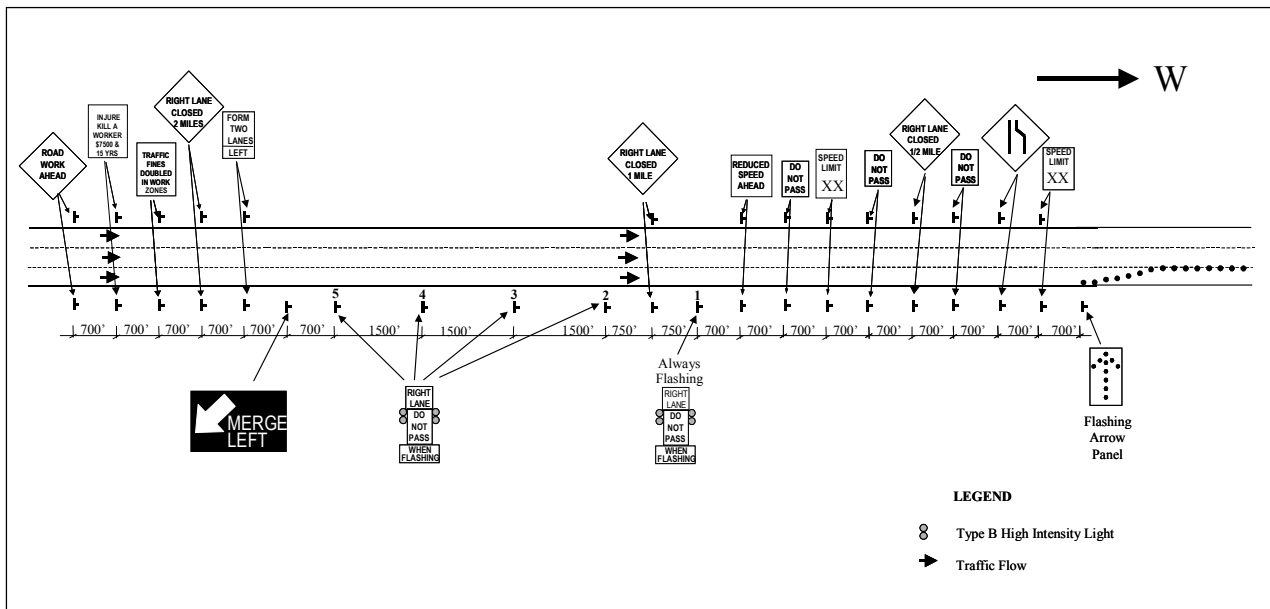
W

ROAD WORK AHEAD

INJURE KILL A WORKER $7500 & 15 YRS

TRAFFIC FINES DOUBLED IN WORK ZONES

RIGHT LANE CLOSED 2 MILES

FORM TWO LANES LEFT

RIGHT LANE CLOSED 1 MILE

REDUCED SPEED AHEAD

DO NOT PASS

SPEED LIMIT XX

DO NOT PASS

RIGHT LANE CLOSED 1/2 MILE

DO NOT PASS

SPEED LIMIT XX

5 4 3 2 1

700' 700' 700' 700' 700' 700' 1500' 1500' 1500' 750' 750' 700' 700' 700' 700' 700' 700' 700' 700' 700'

MERGE LEFT

RIGHT LANE DO NOT PASS WHEN FLASHING

Always Flashing

RIGHT LANE DO NOT PASS WHEN FLASHING

Flashing Arrow Panel

LEGEND

Type B High Intensity Light

Traffic Flow